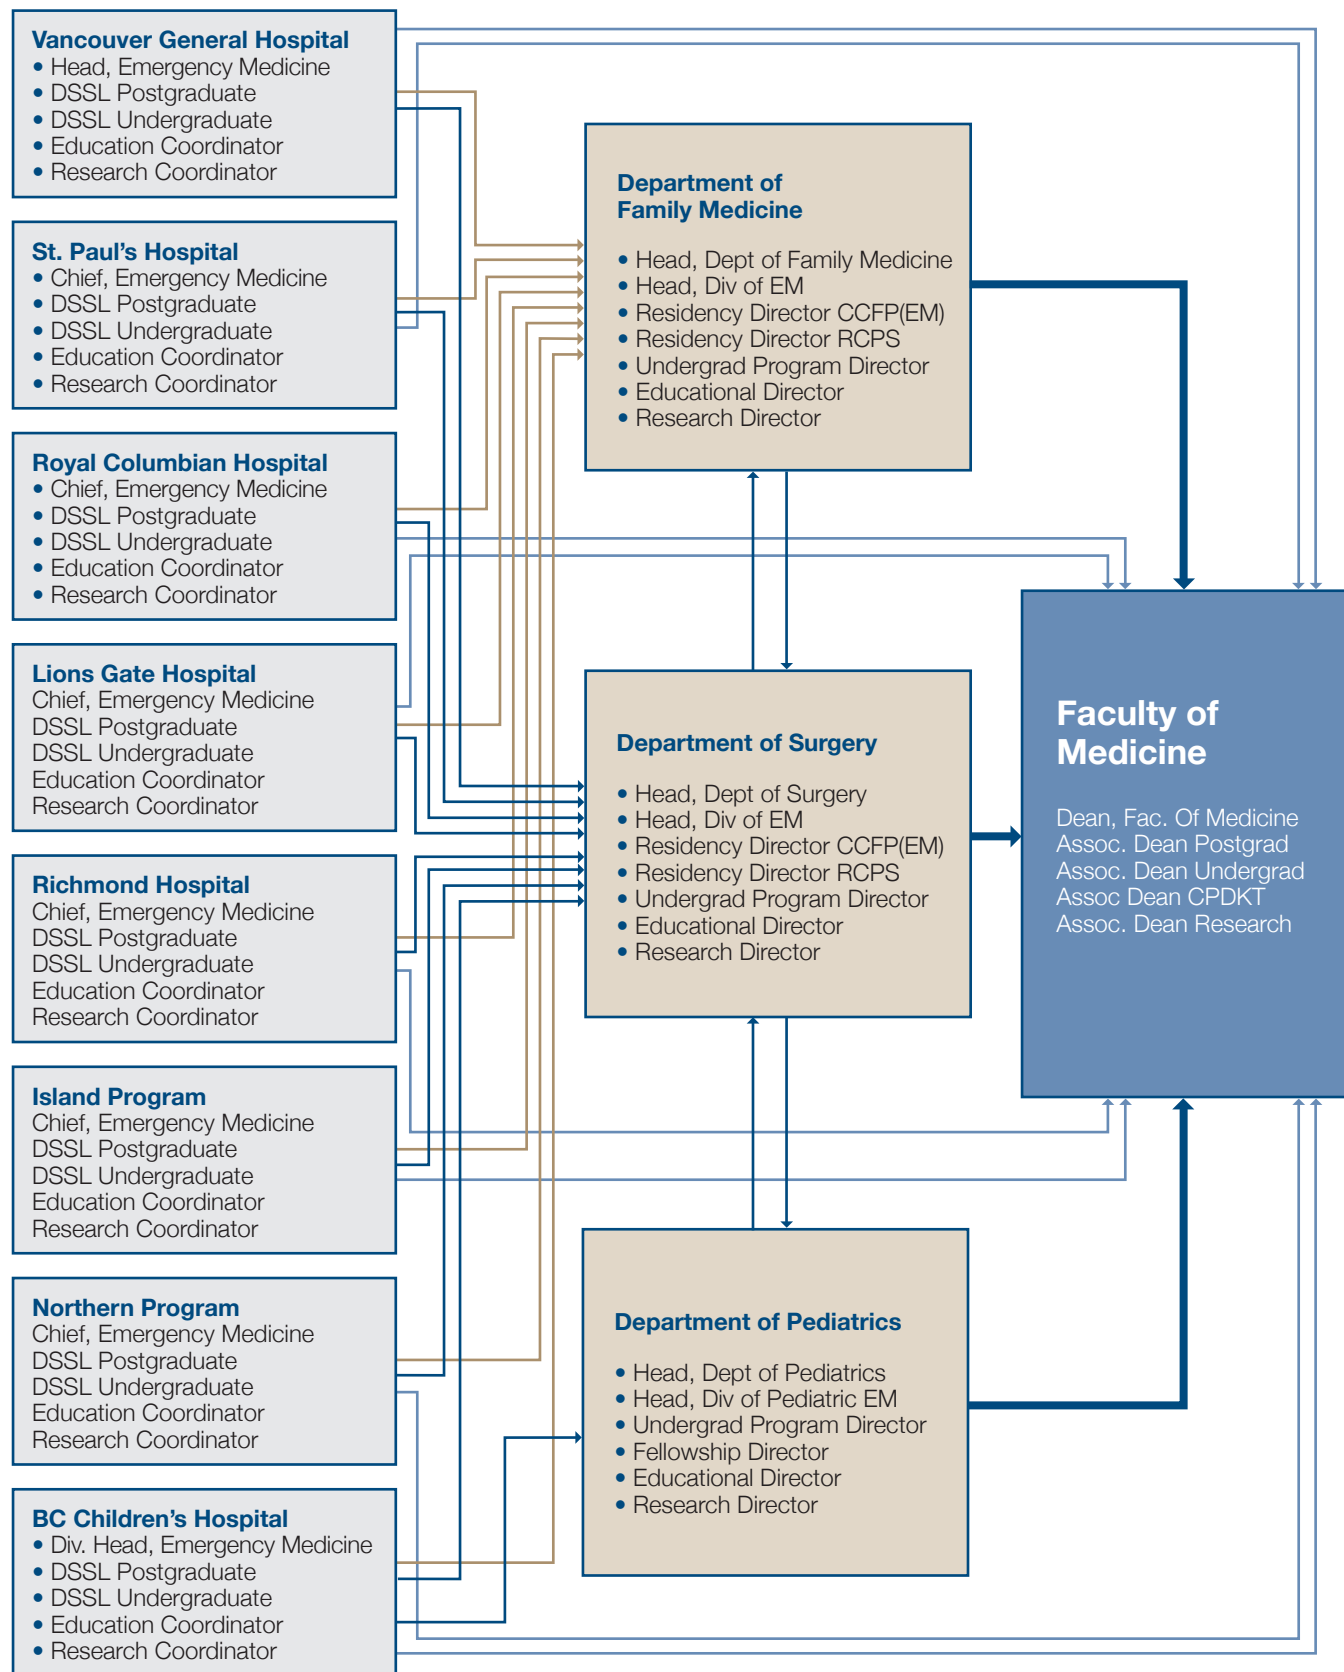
Vancouver General Hospital
• Head, Emergency Medicine
• DSSL Postgraduate
• DSSL Undergraduate
• Education Coordinator
• Research Coordinator

St. Paul's Hospital
• Chief, Emergency Medicine
• DSSL Postgraduate
• DSSL Undergraduate
• Education Coordinator
• Research Coordinator

Royal Columbian Hospital
• Chief, Emergency Medicine
• DSSL Postgraduate
• DSSL Undergraduate
• Education Coordinator
• Research Coordinator

Lions Gate Hospital
Chief, Emergency Medicine
DSSL Postgraduate
DSSL Undergraduate
Education Coordinator
Research Coordinator

Richmond Hospital
Chief, Emergency Medicine
DSSL Postgraduate
DSSL Undergraduate
Education Coordinator
Research Coordinator

Island Program
Chief, Emergency Medicine
DSSL Postgraduate
DSSL Undergraduate
Education Coordinator
Research Coordinator

Northern Program
Chief, Emergency Medicine
DSSL Postgraduate
DSSL Undergraduate
Education Coordinator
Research Coordinator

BC Children's Hospital
• Div. Head, Emergency Medicine
• DSSL Postgraduate
• DSSL Undergraduate
• Education Coordinator
• Research Coordinator

Department of Family Medicine
• Head, Dept of Family Medicine
• Head, Div of EM
• Residency Director CCFP(EM)
• Residency Director RCPS
• Undergrad Program Director
• Educational Director
• Research Director

Department of Surgery
• Head, Dept of Surgery
• Head, Div of EM
• Residency Director CCFP(EM)
• Residency Director RCPS
• Undergrad Program Director
• Educational Director
• Research Director

Department of Pediatrics
• Head, Dept of Pediatrics
• Head, Div of Pediatric EM
• Undergrad Program Director
• Fellowship Director
• Educational Director
• Research Director

Faculty of Medicine
Dean, Fac. Of Medicine
Assoc. Dean Postgrad
Assoc. Dean Undergrad
Assoc Dean CPDKT
Assoc. Dean Research